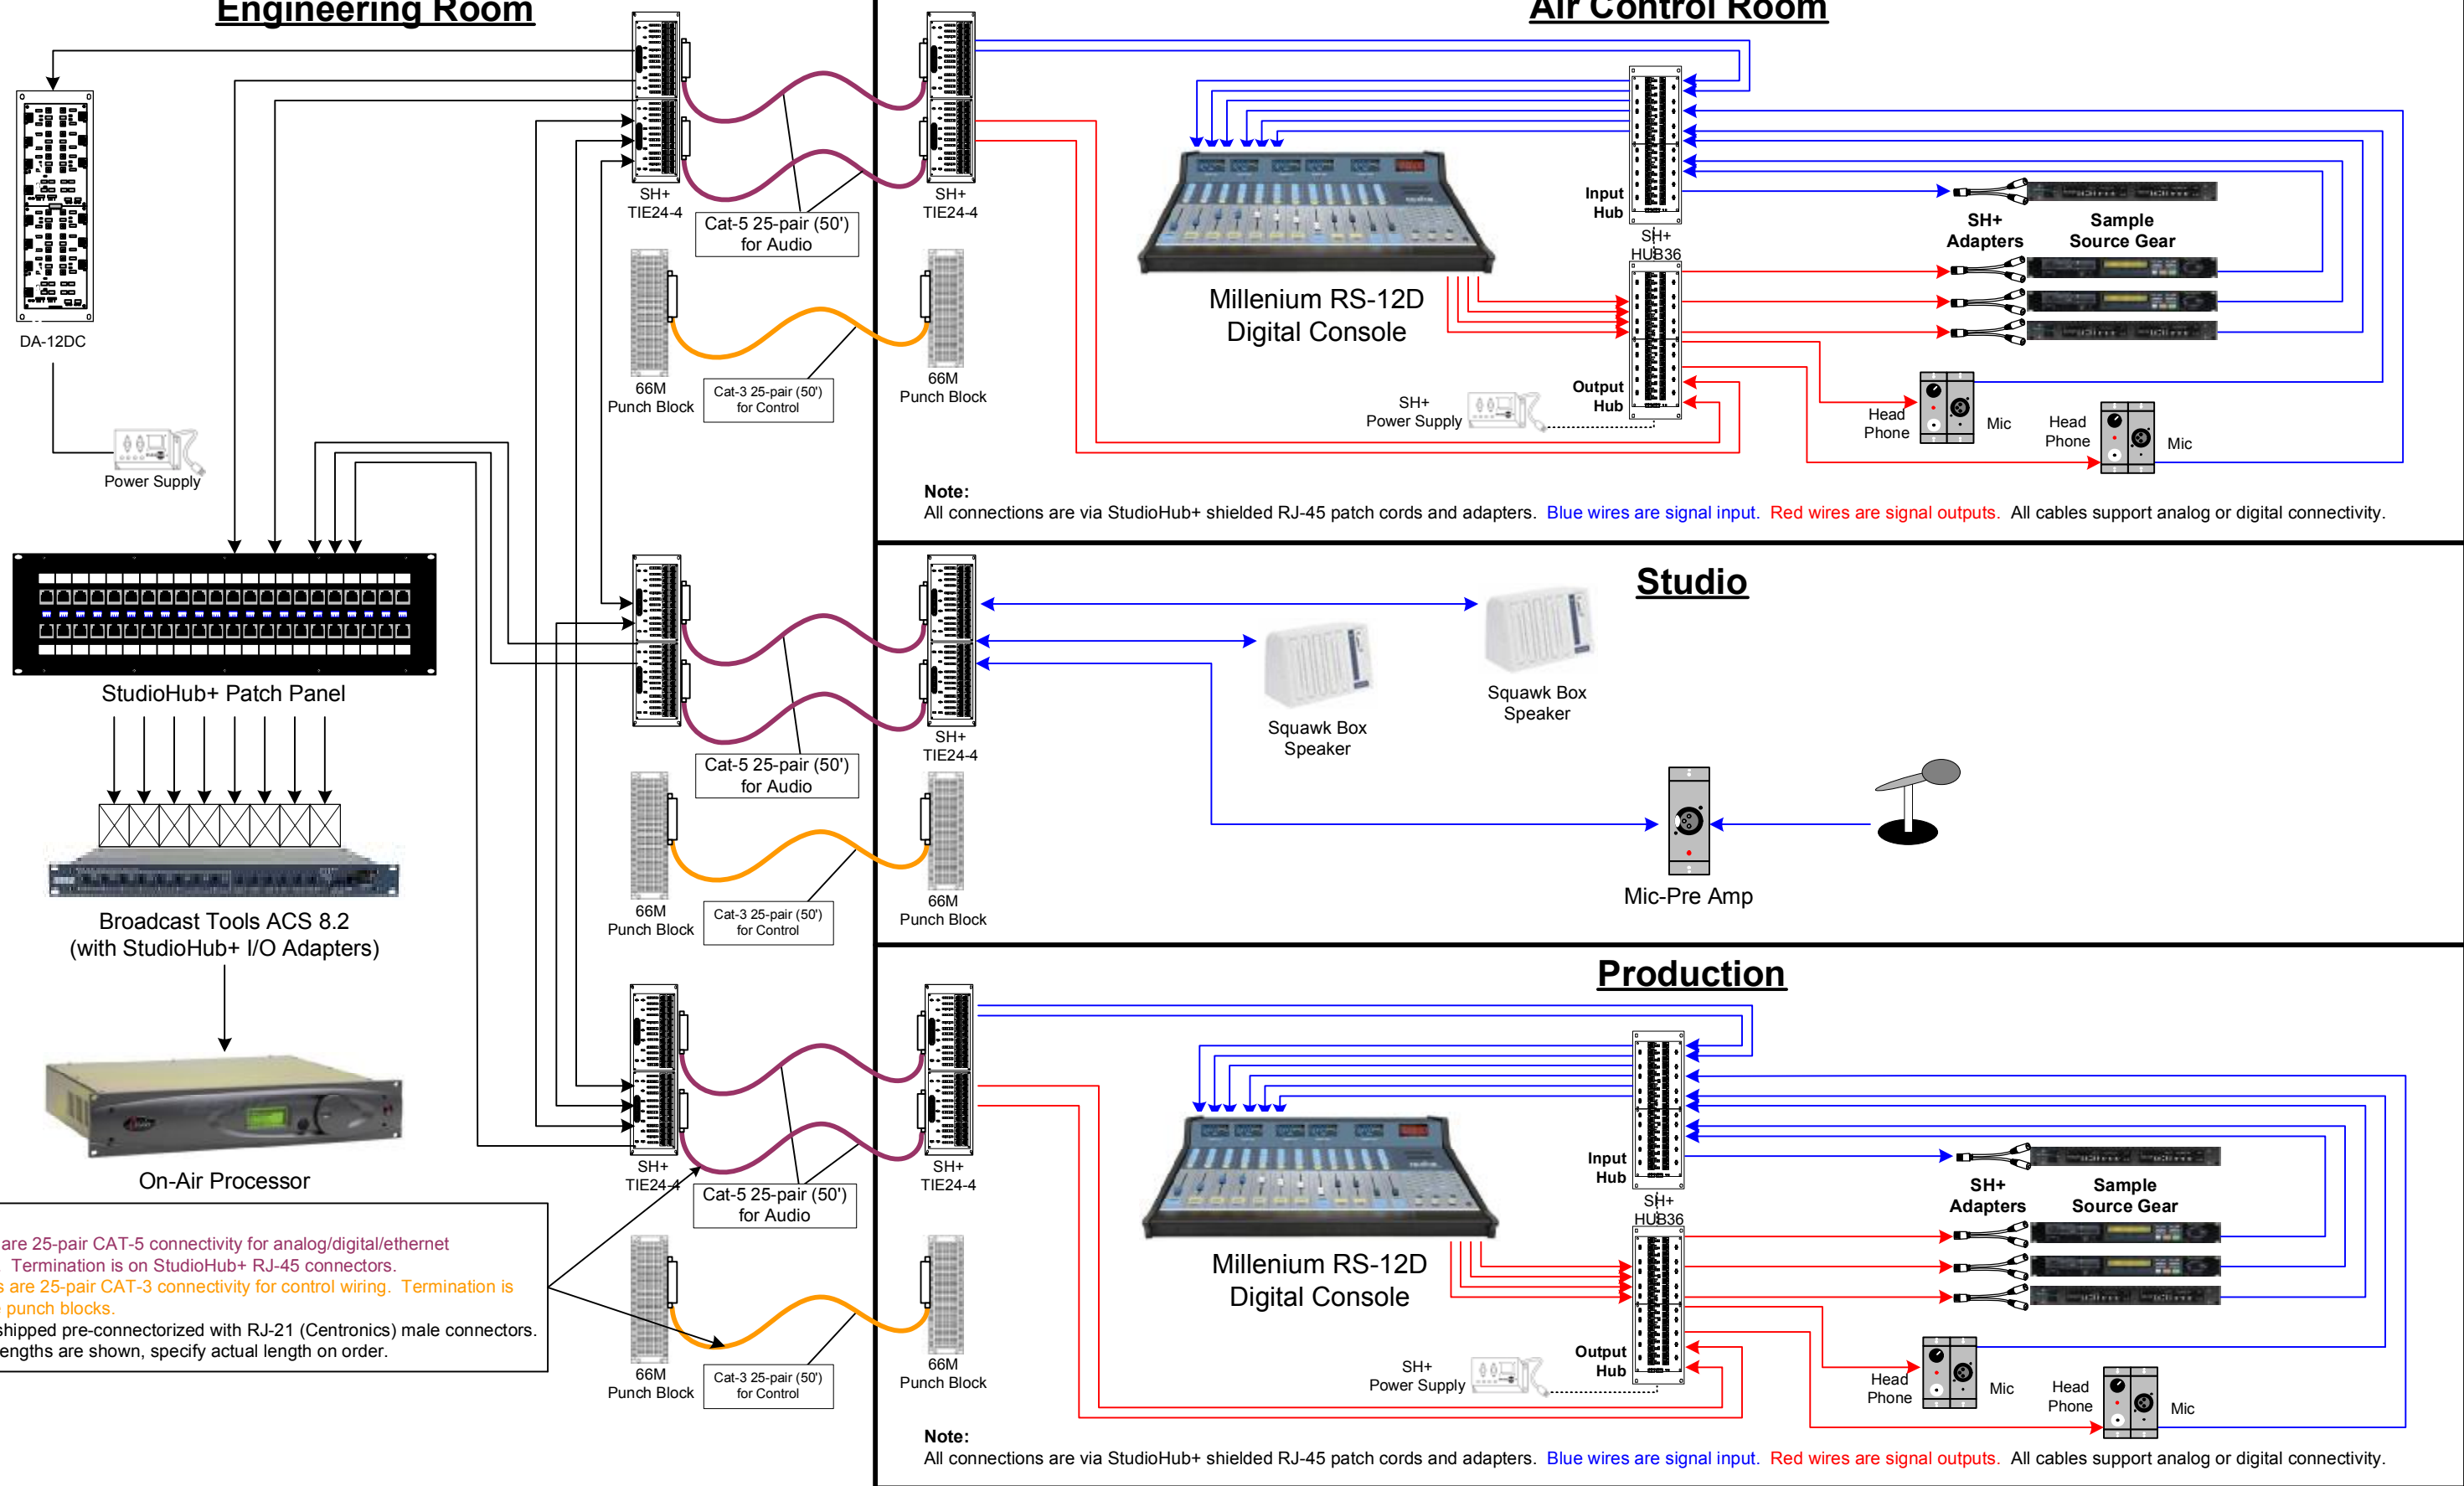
Engineering Room

DA-12DC

Power Supply

StudioHub+ Patch Panel

Broadcast Tools ACS 8.2
(with StudioHub+ I/O Adapters)

On-Air Processor

SH+
TIE24-4

Cat-5 25-pair (50')
for Audio

66M
Punch Block

Cat-3 25-pair (50')
for Control

SH+
TIE24-4

66M
Punch Block

SH+
TIE24-4

Cat-5 25-pair (50')
for Audio

66M
Punch Block

Cat-3 25-pair (50')
for Control

SH+
TIE24-4

66M
Punch Block

SH+
TIE24-4

Cat-5 25-pair (50')
for Audio

66M
Punch Block

Cat-3 25-pair (50')
for Control

SH+
TIE24-4

66M
Punch Block

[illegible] are 25-pair CAT-5 connectivity for analog/digital/ethernet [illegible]. Termination is on StudioHub+ RJ-45 connectors.
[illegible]s are 25-pair CAT-3 connectivity for control wiring. Termination is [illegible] punch blocks.
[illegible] shipped pre-connectorized with RJ-21 (Centronics) male connectors.
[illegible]engths are shown, specify actual length on order.

Air Control Room

Millenium RS-12D
Digital Console

Input
Hub

SH+
HUB36

Output
Hub

SH+
Power Supply

SH+
Adapters

Sample
Source Gear

Head
Phone

Mic

Head
Phone

Mic

Note:
All connections are via StudioHub+ shielded RJ-45 patch cords and adapters. Blue wires are signal input. Red wires are signal outputs. All cables support analog or digital connectivity.

Studio

Squawk Box
Speaker

Squawk Box
Speaker

Mic-Pre Amp

Production

Millenium RS-12D
Digital Console

Input
Hub

SH+
HUB36

Output
Hub

SH+
Power Supply

SH+
Adapters

Sample
Source Gear

Head
Phone

Mic

Head
Phone

Mic

Note:
All connections are via StudioHub+ shielded RJ-45 patch cords and adapters. Blue wires are signal input. Red wires are signal outputs. All cables support analog or digital connectivity.